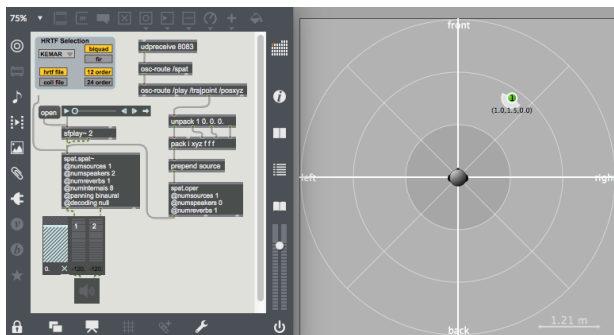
75%

HRTF Selection
KEMAR
biquad
fir
hrtf file
12 order
coll file
24 order

udpreceive 8083
osc-route /spat
osc-route /play /trajpoint /posxyz

open

sfplay~ 2

unpack 1 0. 0. 0.
pack i xyz f f f
prepend source

spat.spat~
@numsources 1
@numspeakers 2
@numverbs 1
@numinternals 8
@panning binaural
@decoding null

spat.oper
@numsources 1
@numspeakers 0
@numreverbs 1

1
2
0.
-120
-120

front
left
right
back
1
(1.0,1.5,0.0)
1.21 m